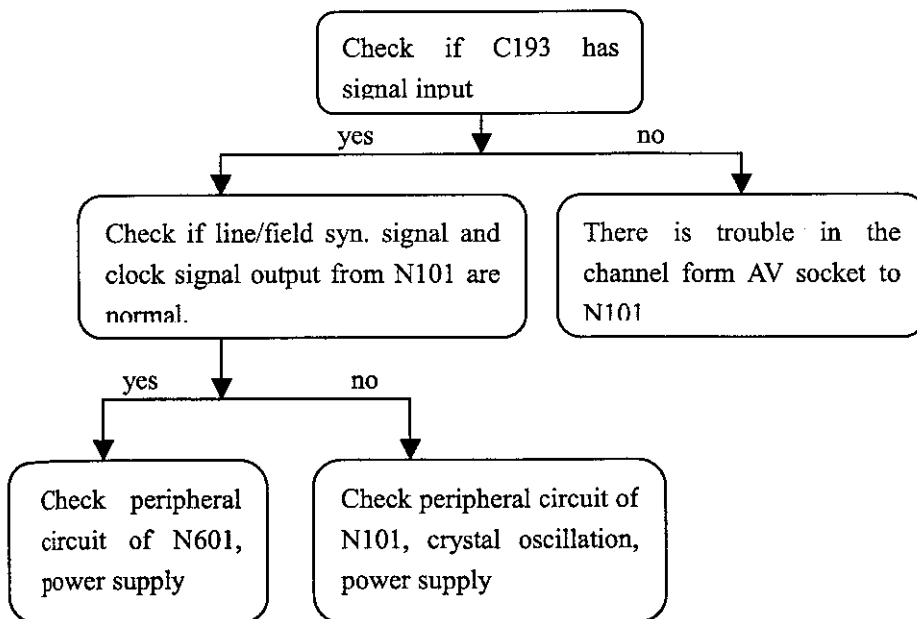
Check if C193 has signal input

yes

no

Check if line/field syn. signal and clock signal output from N101 are normal.

There is trouble in the channel form AV socket to N101

yes

no

Check peripheral circuit of N601, power supply

Check peripheral circuit of N101, crystal oscillation, power supply